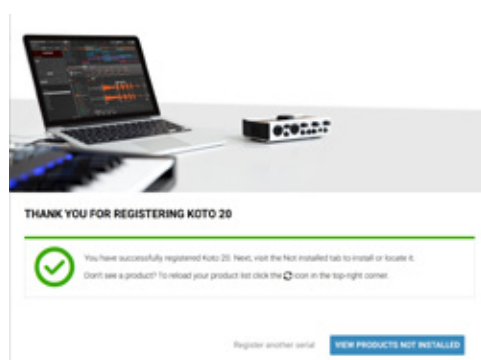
THANK YOU FOR REGISTERING KOTO 20

You have successfully registered Koto 20. Next, visit the Not installed tab to install or locate it.

Don't see a product? To reload your product list click the icon in the top-right corner.

Register another serial

VIEW PRODUCTS NOT INSTALLED